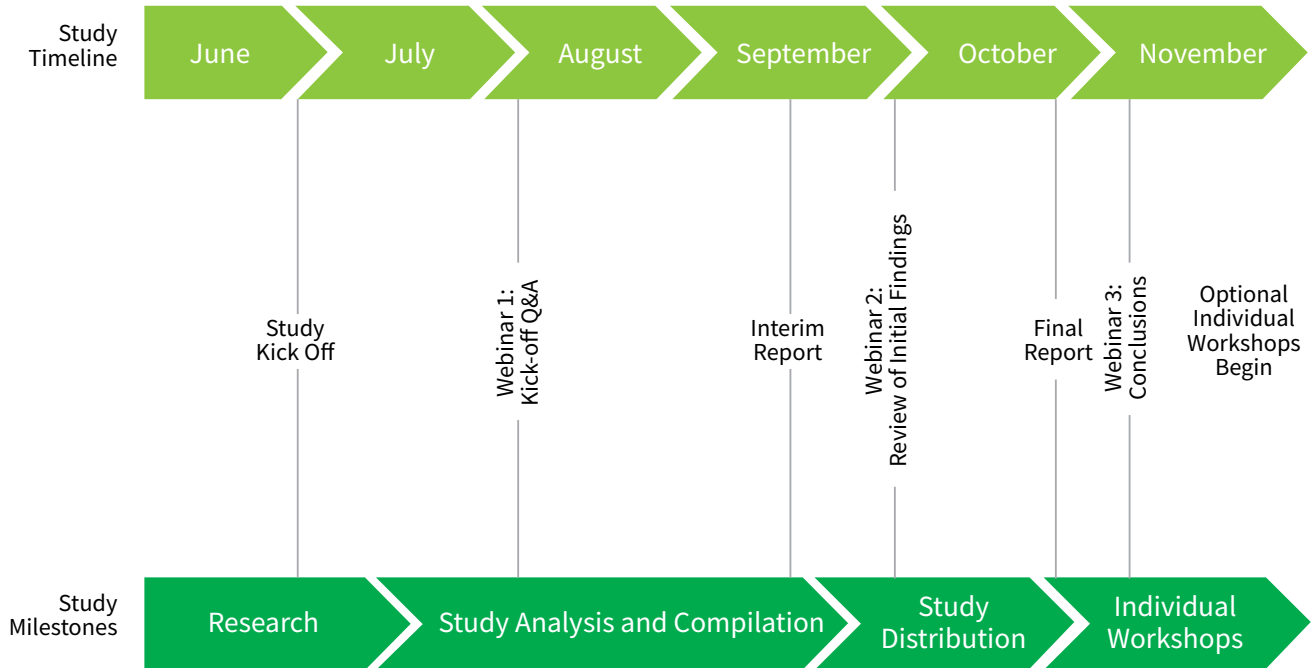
Study Timeline

June

July

August

September

October

November

Study Kick Off

Webinar 1: Kick-off Q&A

Interim Report

Webinar 2: Review of Initial Findings

Final Report

Webinar 3: Conclusions

Optional Individual Workshops Begin

Study Milestones

Research

Study Analysis and Compilation

Study Distribution

Individual Workshops